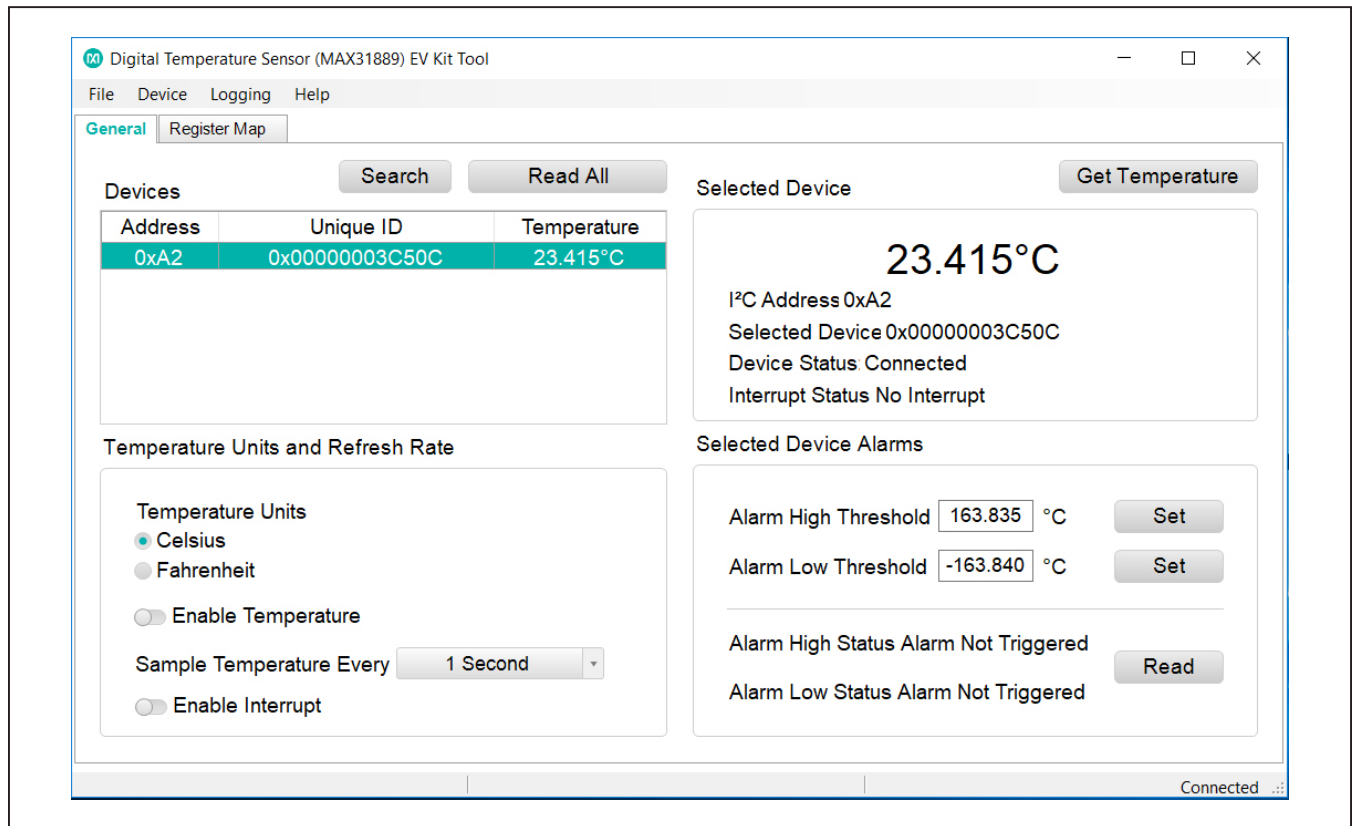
Digital Temperature Sensor (MAX31889) EV Kit Tool

File Device Logging Help

General Register Map

Devices

Search Read All

| Address | Unique ID | Temperature |
|---|---|---|
| 0xA2 | 0x00000003C50C | 23.415°C |

Selected Device

Get Temperature

23.415°C

I²C Address 0xA2

Selected Device 0x00000003C50C

Device Status Connected

Interrupt Status No Interrupt

Temperature Units and Refresh Rate

Temperature Units

Celsius

Fahrenheit

Enable Temperature

Sample Temperature Every 1 Second

Enable Interrupt

Selected Device Alarms

Alarm High Threshold 163.835 °C Set

Alarm Low Threshold -163.840 °C Set

Alarm High Status Alarm Not Triggered

Read

Alarm Low Status Alarm Not Triggered

Connected